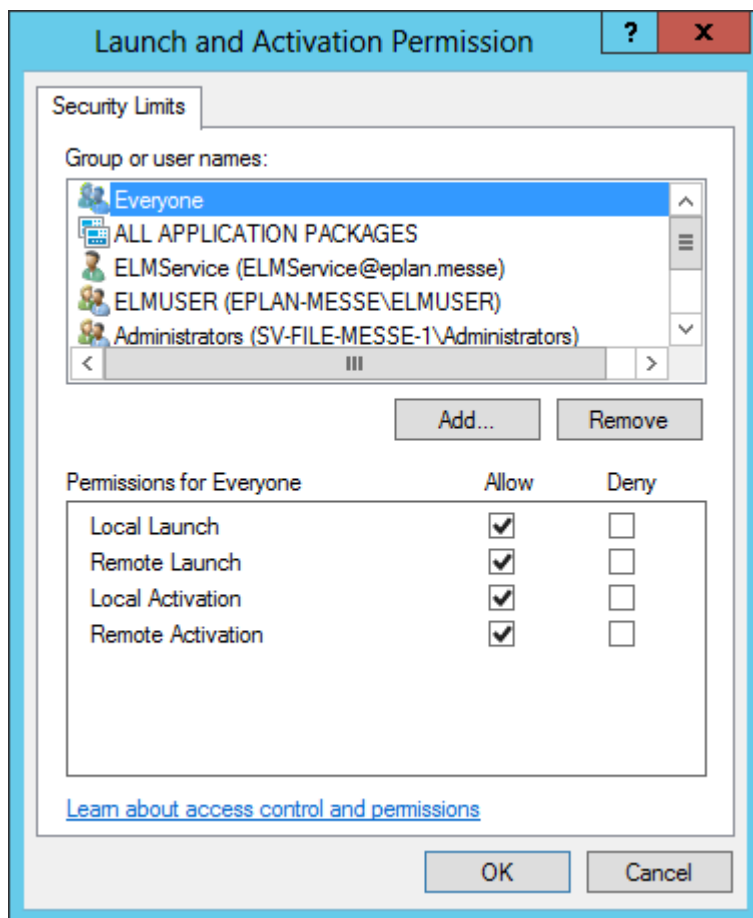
Launch and Activation Permission

?

X

Security Limits

Group or user names:

Everyone
ALL APPLICATION PACKAGES
ELMService (ELMService@eplan.messe)
ELMUSER (EPLAN-MESSE\ELMUSER)
Administrators (SV-FILE-MESSE-1\Administrators)

Add...

Remove

| Permissions for Everyone | Allow | Deny |
|---|---|---|
| Local Launch | ✔ | ☐ |
| Remote Launch | ✔ | ☐ |
| Local Activation | ✔ | ☐ |
| Remote Activation | ✔ | ☐ |

Learn about access control and permissions

OK

Cancel